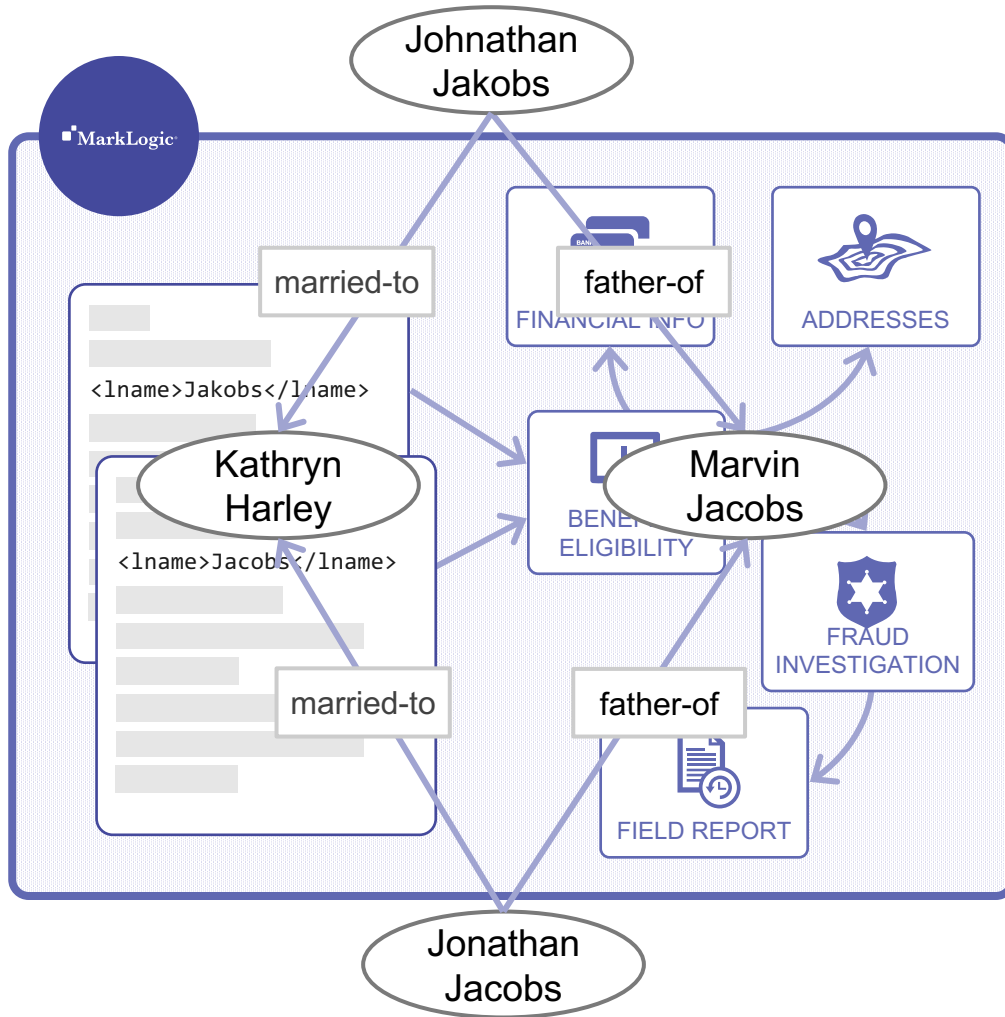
Johnathan Jakobs

MarkLogic

married-to

father-of

FINANCIAL INFO

ADDRESSES

<lname>Jakobs</lname>

Kathryn Harley

Marvin Jacobs

<lname>Jacobs</lname>

BENE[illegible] ELIGIBILITY

FRAUD INVESTIGATION

married-to

father-of

FIELD REPORT

Jonathan Jacobs